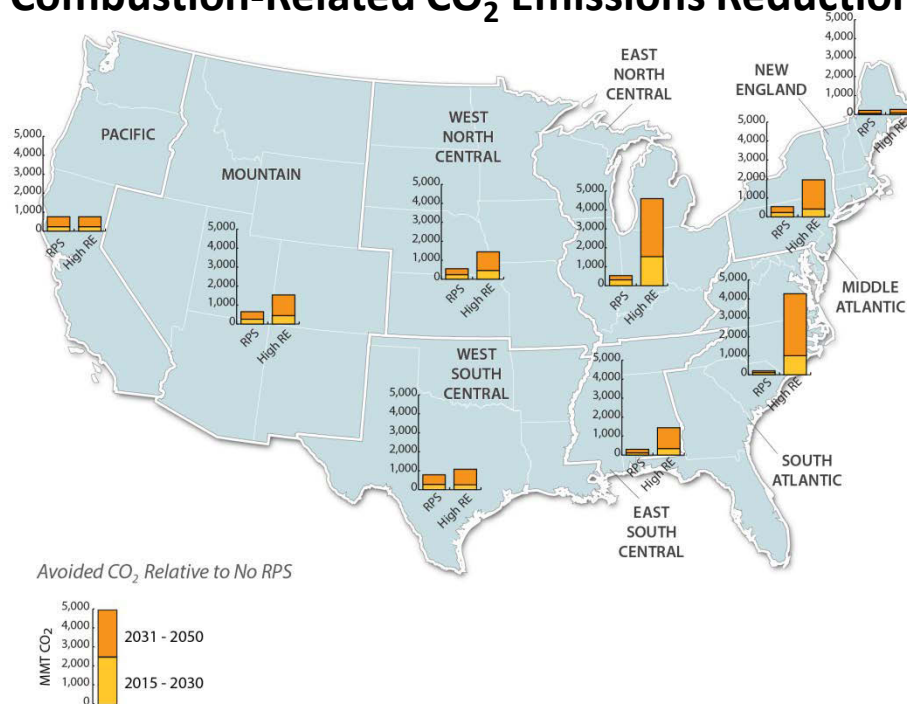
Combustion-Related $CO_2$ Emissions Reduction

PACIFIC
5,000
4,000
3,000
2,000
1,000
0
RPS
High RE

MOUNTAIN
5,000
4,000
3,000
2,000
1,000
0
RPS
High RE

WEST NORTH CENTRAL
5,000
4,000
3,000
2,000
1,000
0
RPS
High RE

EAST NORTH CENTRAL
5,000
4,000
3,000
2,000
1,000
0
RPS
High RE

NEW ENGLAND
5,000
4,000
3,000
2,000
1,000
0
RPS
High RE

5,000
4,000
3,000
2,000
1,000
0
RPS
High RE

MIDDLE ATLANTIC

5,000
4,000
3,000
2,000
1,000
0
RPS
High RE

WEST SOUTH CENTRAL
5,000
4,000
3,000
2,000
1,000
0
RPS
High RE

5,000
4,000
3,000
2,000
1,000
0
RPS
High RE

EAST SOUTH CENTRAL

SOUTH ATLANTIC

Avoided $CO_2$ Relative to No RPS

5,000
4,000
3,000
2,000
1,000
0
MMT $CO_2$
2031 - 2050
2015 - 2030